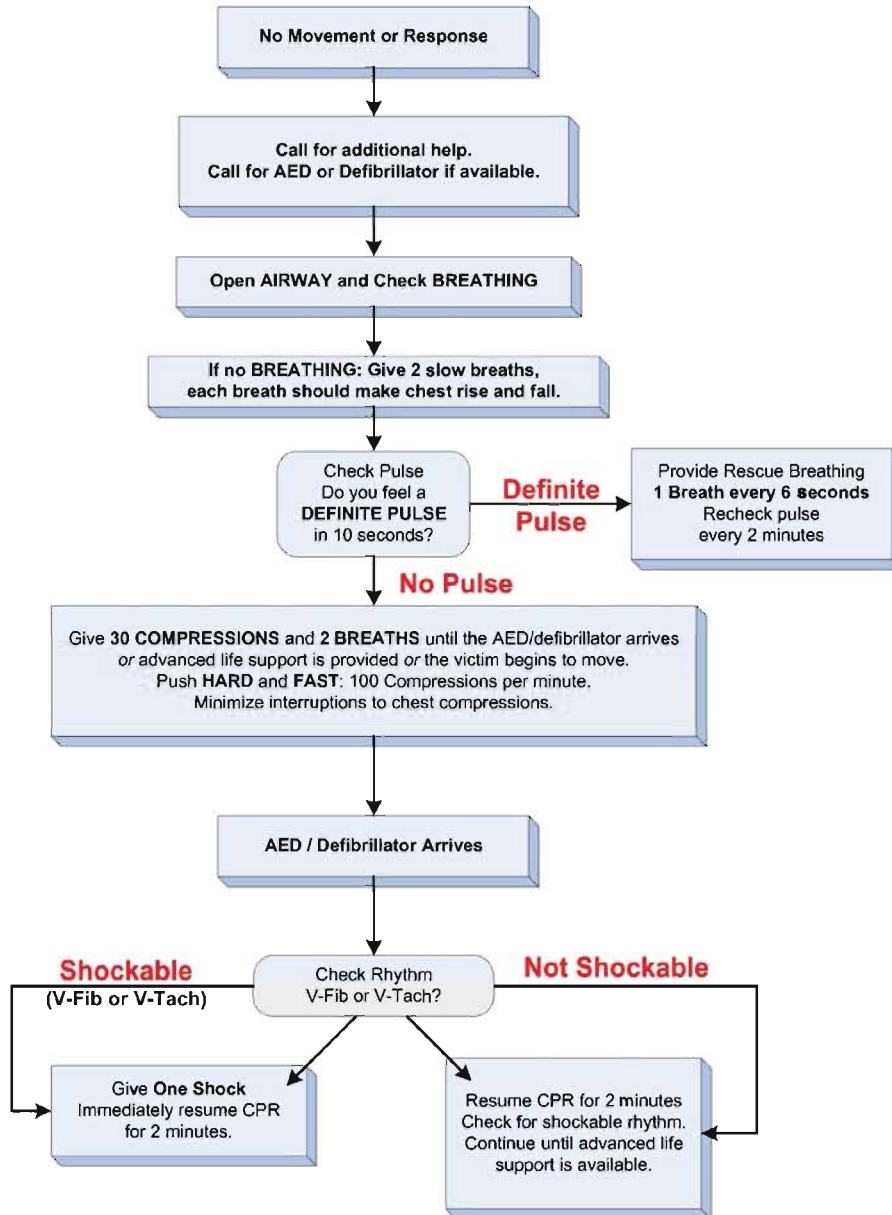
No Movement or Response

Call for additional help.
Call for AED or Defibrillator if available.

Open AIRWAY and Check BREATHING

If no BREATHING: Give 2 slow breaths, each breath should make chest rise and fall.

Check Pulse
Do you feel a DEFINITE PULSE in 10 seconds?

Definite Pulse

Provide Rescue Breathing
1 Breath every 6 seconds
Recheck pulse every 2 minutes

No Pulse

Give 30 COMPRESSIONS and 2 BREATHS until the AED/defibrillator arrives or advanced life support is provided or the victim begins to move.
Push HARD and FAST: 100 Compressions per minute.
Minimize interruptions to chest compressions.

AED / Defibrillator Arrives

Shockable
(V-Fib or V-Tach)

Check Rhythm
V-Fib or V-Tach?

Not Shockable

Give One Shock
Immediately resume CPR for 2 minutes.

Resume CPR for 2 minutes
Check for shockable rhythm.
Continue until advanced life support is available.